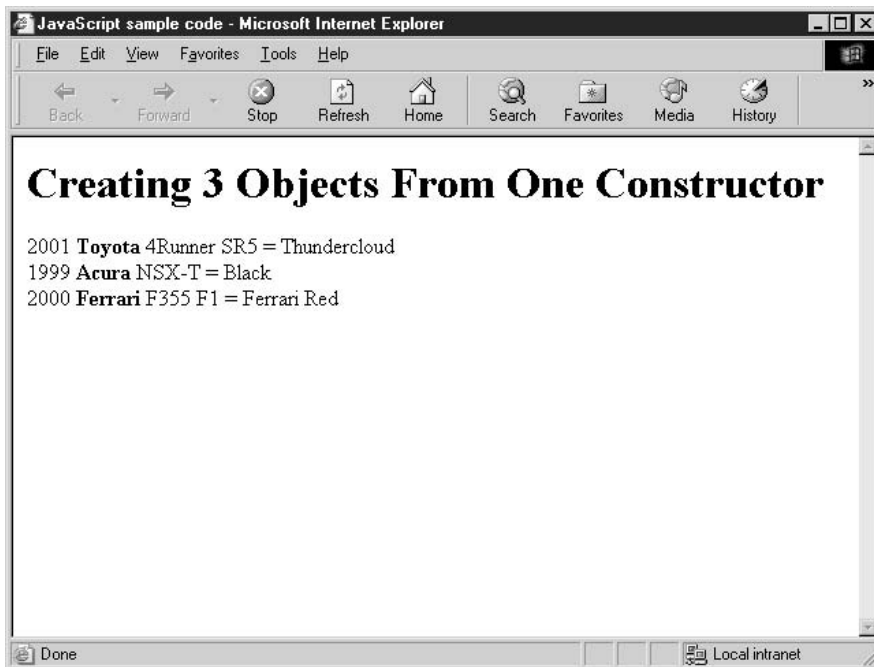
JavaScript sample code - Microsoft Internet Explorer

File Edit View Favorites Tools Help

Back Forward Stop Refresh Home Search Favorites Media History

# Creating 3 Objects From One Constructor

2001 **Toyota** 4Runner SR5 = Thundercloud
1999 **Acura** NSX-T = Black
2000 **Ferrari** F355 F1 = Ferrari Red

Done Local intranet